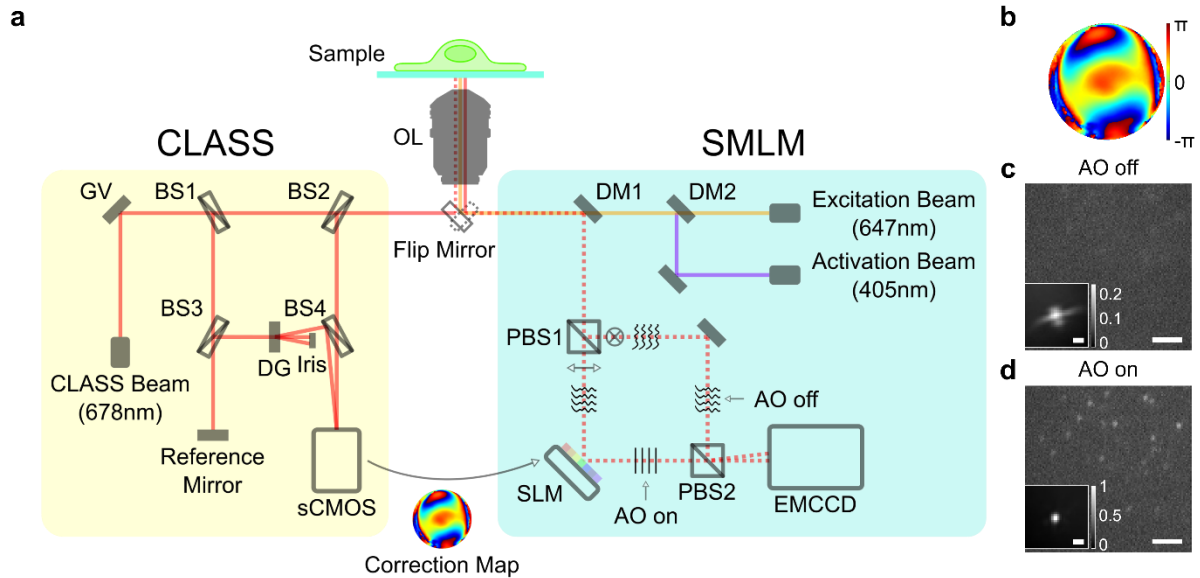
a

Sample

OL

CLASS

SMLM

GV

BS1

BS2

Flip Mirror

DM1

DM2

Excitation Beam (647nm)

Activation Beam (405nm)

BS3

BS4

DG

Iris

CLASS Beam (678nm)

Reference Mirror

sCMOS

PBS1

AO off

SLM

AO on

PBS2

EMCCD

Correction Map

b

π

0

-π

c

AO off

0.2

0.1

0

d

AO on

1

0.5

0